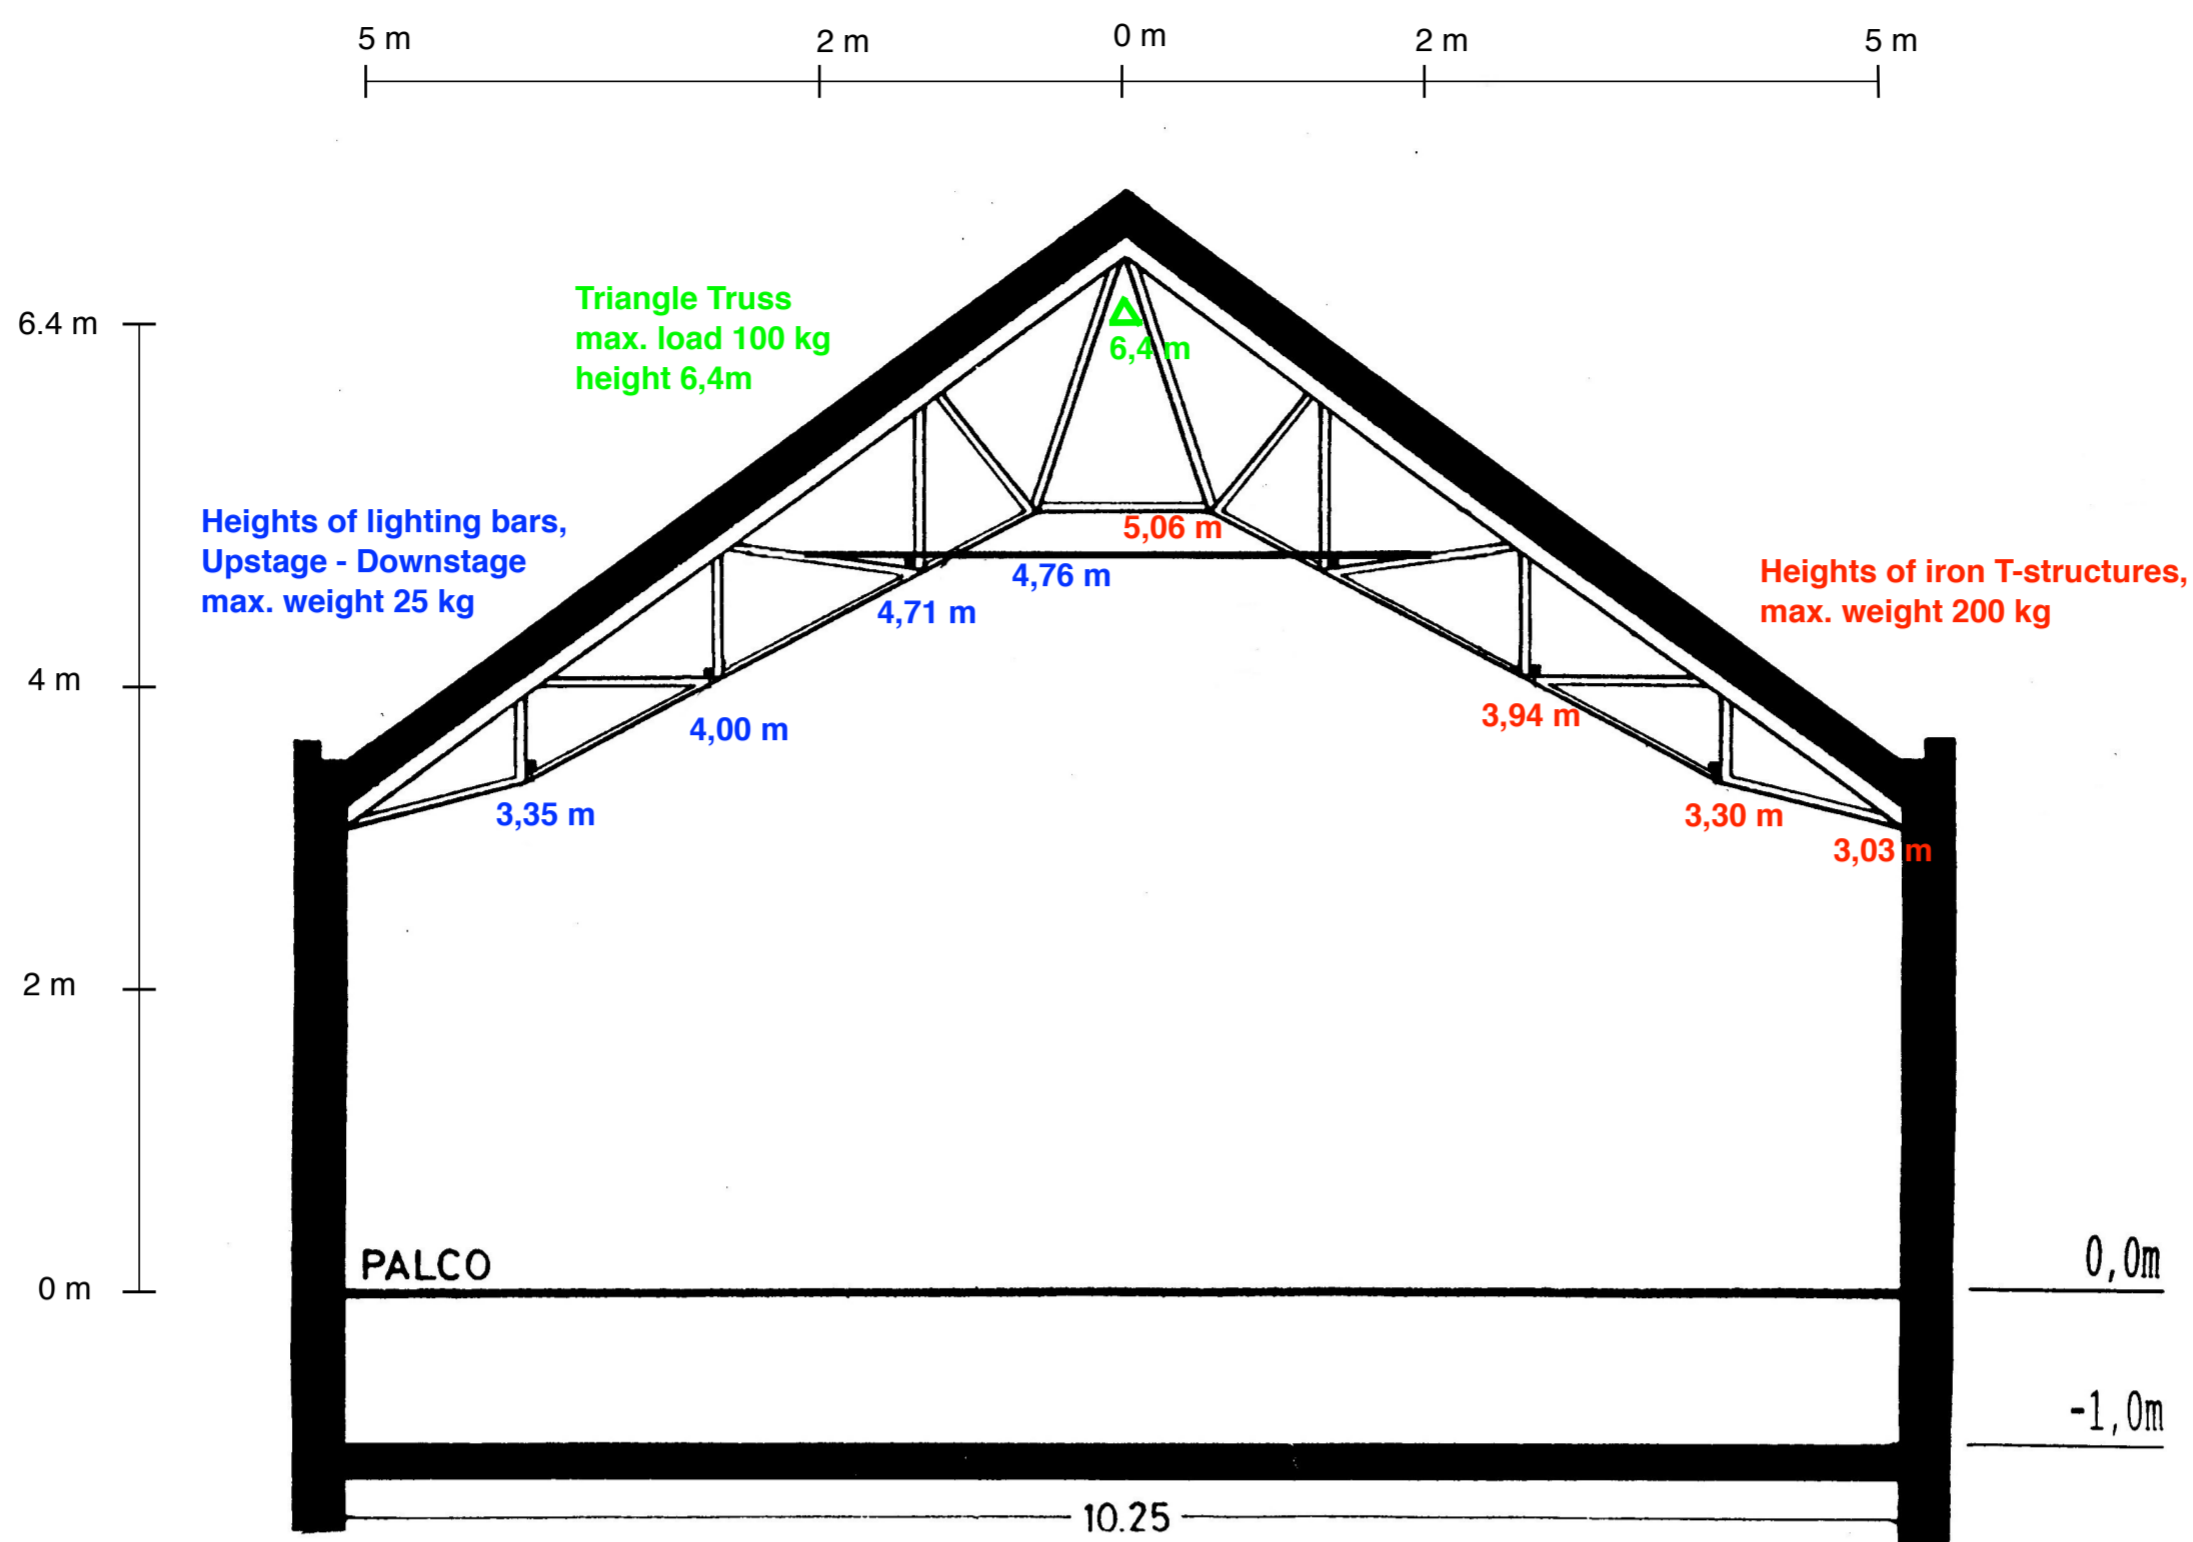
5 m 2 m 0 m 2 m 5 m

6.4 m

4 m

2 m

0 m

Triangle Truss
max. load 100 kg
height 6,4m

6,4 m

Heights of lighting bars,
Upstage - Downstage
max. weight 25 kg

5,06 m

4,76 m

4,71 m

4,00 m

3,35 m

Heights of iron T-structures,
max. weight 200 kg

3,94 m

3,30 m

3,03 m

PALCO

0,0m

-1,0m

10.25